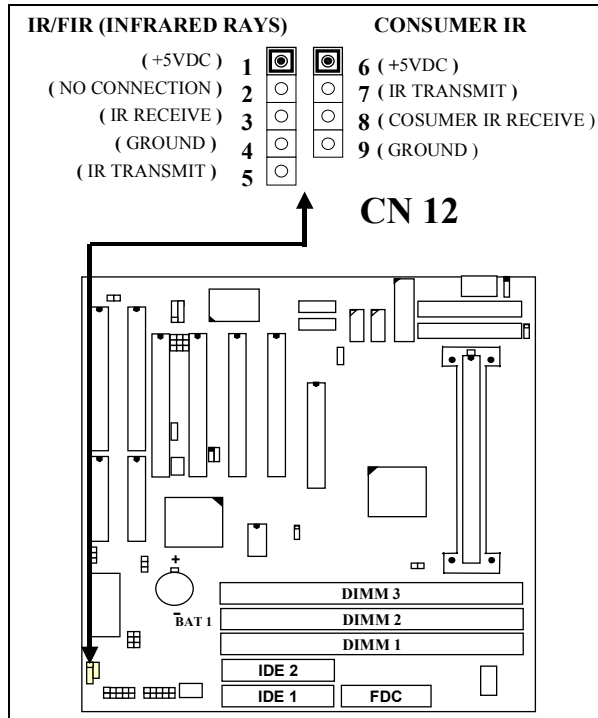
IR/FIR (INFRARED RAYS)

CONSUMER IR

( +5VDC ) 1

( NO CONNECTION ) 2

( IR RECEIVE ) 3

( GROUND ) 4

( IR TRANSMIT ) 5

6 ( +5VDC )

7 ( IR TRANSMIT )

8 ( COSUMER IR RECEIVE )

9 ( GROUND )

CN 12

+

BAT 1

DIMM 3

DIMM 2

DIMM 1

IDE 2

IDE 1

FDC